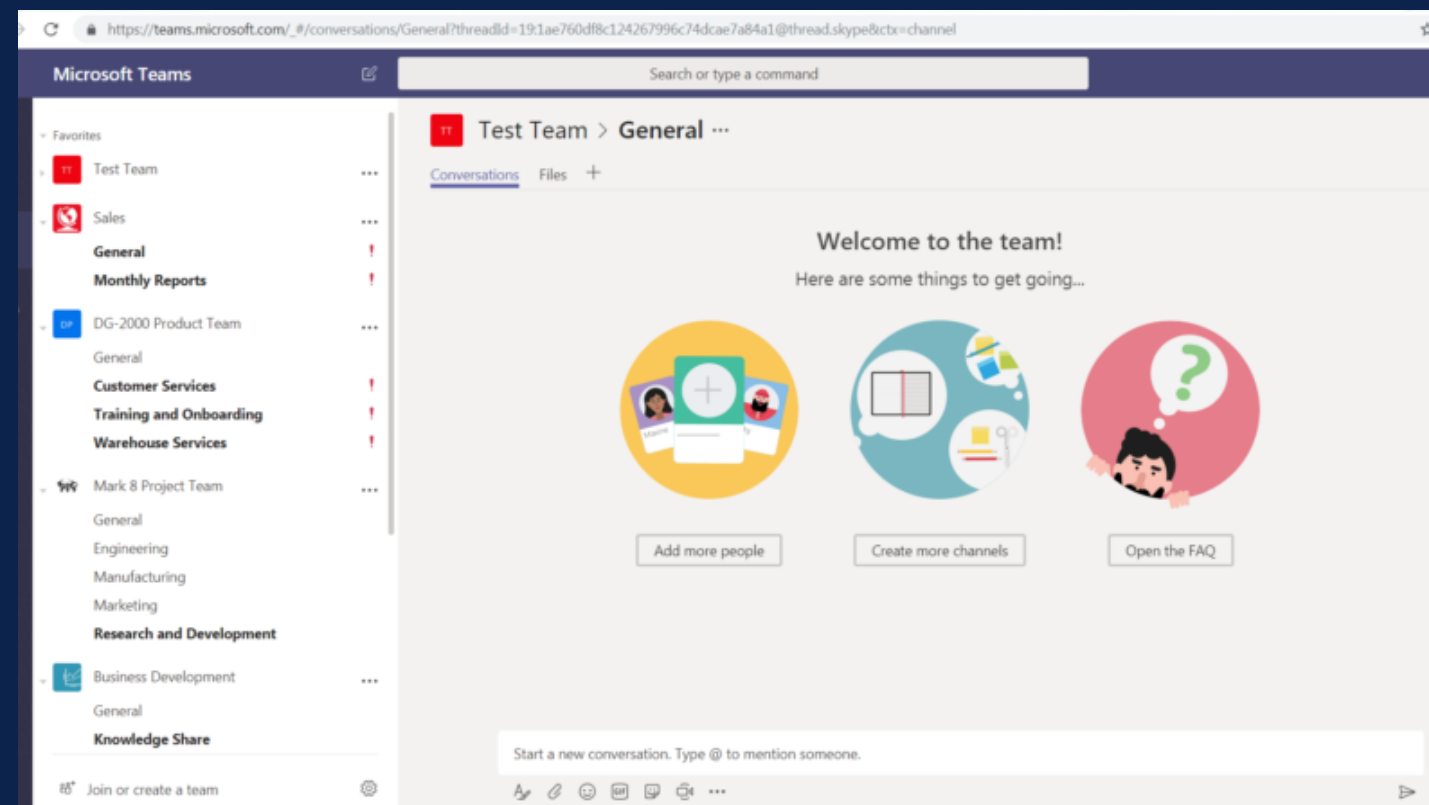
https://teams.microsoft.com/_#/conversations/General?threadId=19:1ae760df8c124267996c74dcae7a84a1@thread.skype&ctx=channel

Microsoft Teams

Search or type a command

Favorites

TT Test Team ...

Sales ...

General !

Monthly Reports !

DP DG-2000 Product Team ...

General

Customer Services !

Training and Onboarding !

Warehouse Services !

Mark 8 Project Team ...

General

Engineering

Manufacturing

Marketing

Research and Development

Business Development ...

General

Knowledge Share

Join or create a team

TT Test Team > General ···

Conversations Files +

Welcome to the team!

Here are some things to get going...

Add more people

Create more channels

Open the FAQ

Start a new conversation. Type @ to mention someone.